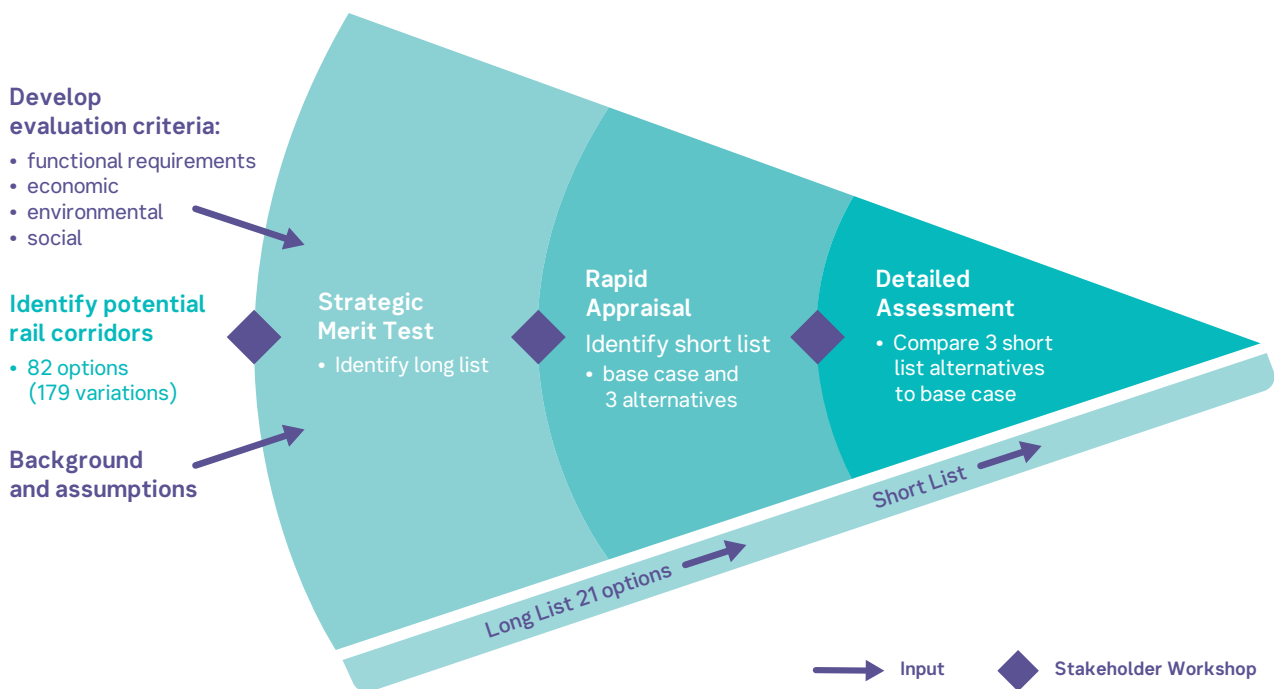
Develop evaluation criteria:
• functional requirements
• economic
• environmental
• social

Identify potential rail corridors
• 82 options (179 variations)

Background and assumptions

Strategic Merit Test
• Identify long list

Rapid Appraisal
Identify short list
• base case and 3 alternatives

Detailed Assessment
• Compare 3 short list alternatives to base case

Long List 21 options

Short List

Input

Stakeholder Workshop